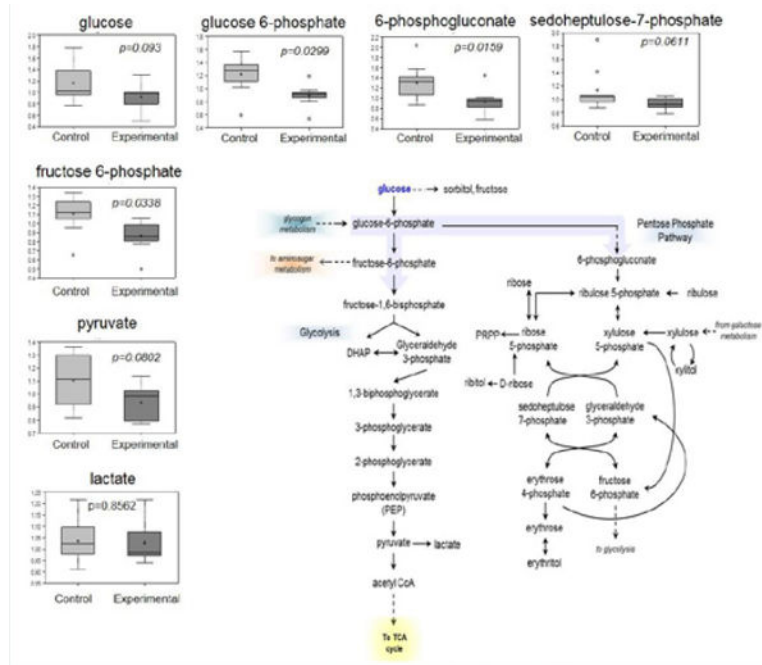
glucose

p=0.093

Control Experimental

glucose 6-phosphate

p=0.0299

Control Experimental

6-phosphogluconate

p=0.0159

Control Experimental

sedoheptulose-7-phosphate

p=0.0611

Control Experimental

fructose 6-phosphate

p=0.0338

Control Experimental

pyruvate

p=0.0802

Control Experimental

lactate

p=0.8562

Control Experimental

glucose → sorbitol, fructose

glycogen metabolism → glucose-6-phosphate

Pentose Phosphate Pathway

to aminosugar metabolism ← fructose-6-phosphate

6-phosphogluconate

fructose-1,6-bisphosphate

ribose

ribulose 5-phosphate ← ribulose

Glycolysis

PRPP ← ribose 5-phosphate

xylulose 5-phosphate ← xylulose ← from galactose metabolism

DHAP ← Glyceraldehyde 3-phosphate

xylitol

ribitol ← D-ribose

1,3-biphosphoglycerate

sedoheptulose 7-phosphate

glyceraldehyde 3-phosphate

3-phosphoglycerate

2-phosphoglycerate

erythrose 4-phosphate

fructose 6-phosphate

phosphoenolpyruvate (PEP)

erythrose

to glycolysis

pyruvate → lactate

erythritol

acetyl CoA

To TCA cycle